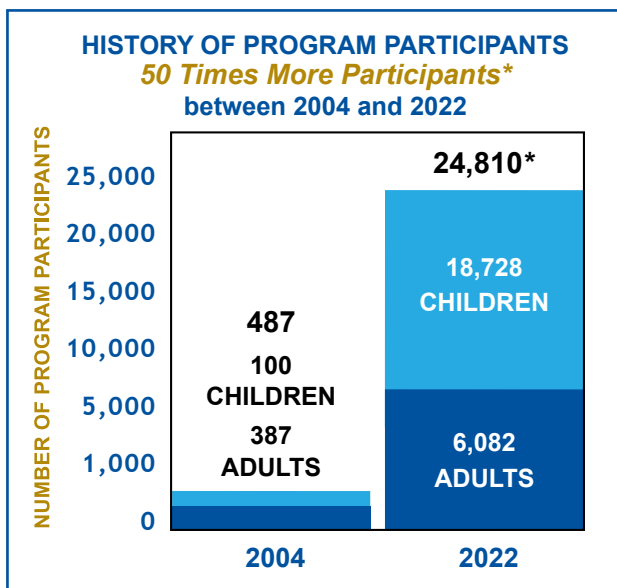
HISTORY OF PROGRAM PARTICIPANTS
50 Times More Participants*
between 2004 and 2022

NUMBER OF PROGRAM PARTICIPANTS

25,000
20,000
15,000
10,000
5,000
1,000
0

487
100
CHILDREN
387
ADULTS

24,810*
18,728
CHILDREN
6,082
ADULTS

2004
2022